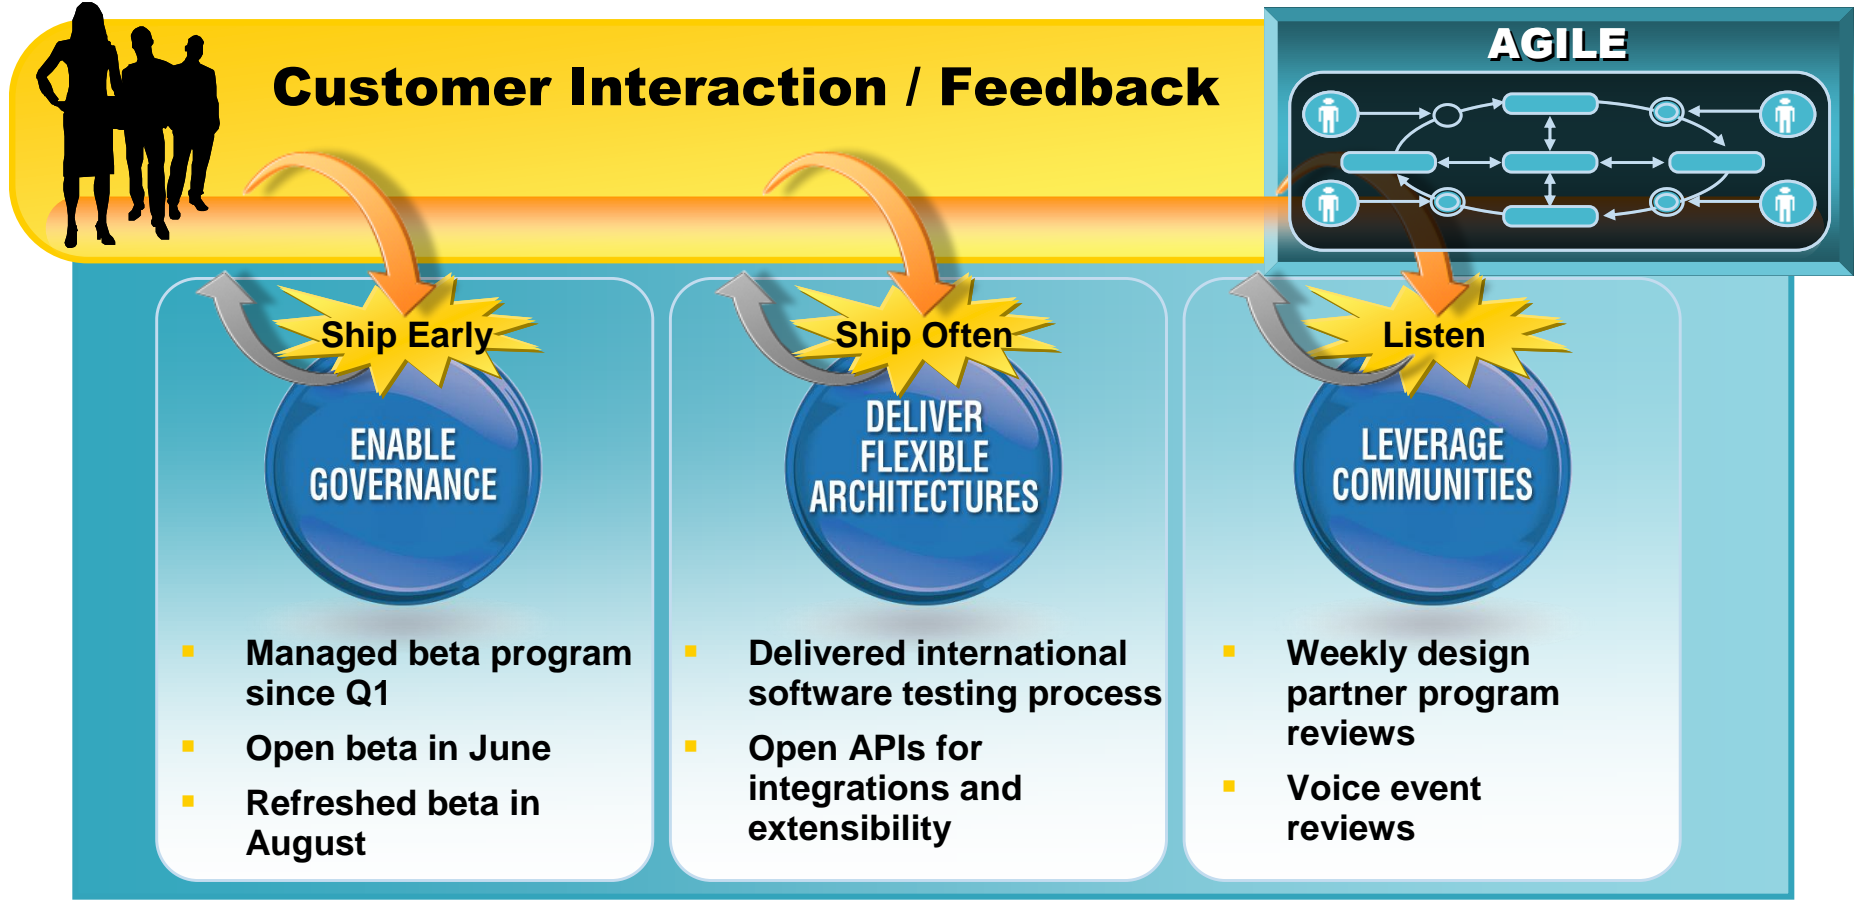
Customer Interaction / Feedback

AGILE

Ship Early

ENABLE GOVERNANCE

- Managed beta program since Q1
- Open beta in June
- Refreshed beta in August

Ship Often

DELIVER FLEXIBLE ARCHITECTURES

- Delivered international software testing process
- Open APIs for integrations and extensibility

Listen

LEVERAGE COMMUNITIES

- Weekly design partner program reviews
- Voice event reviews